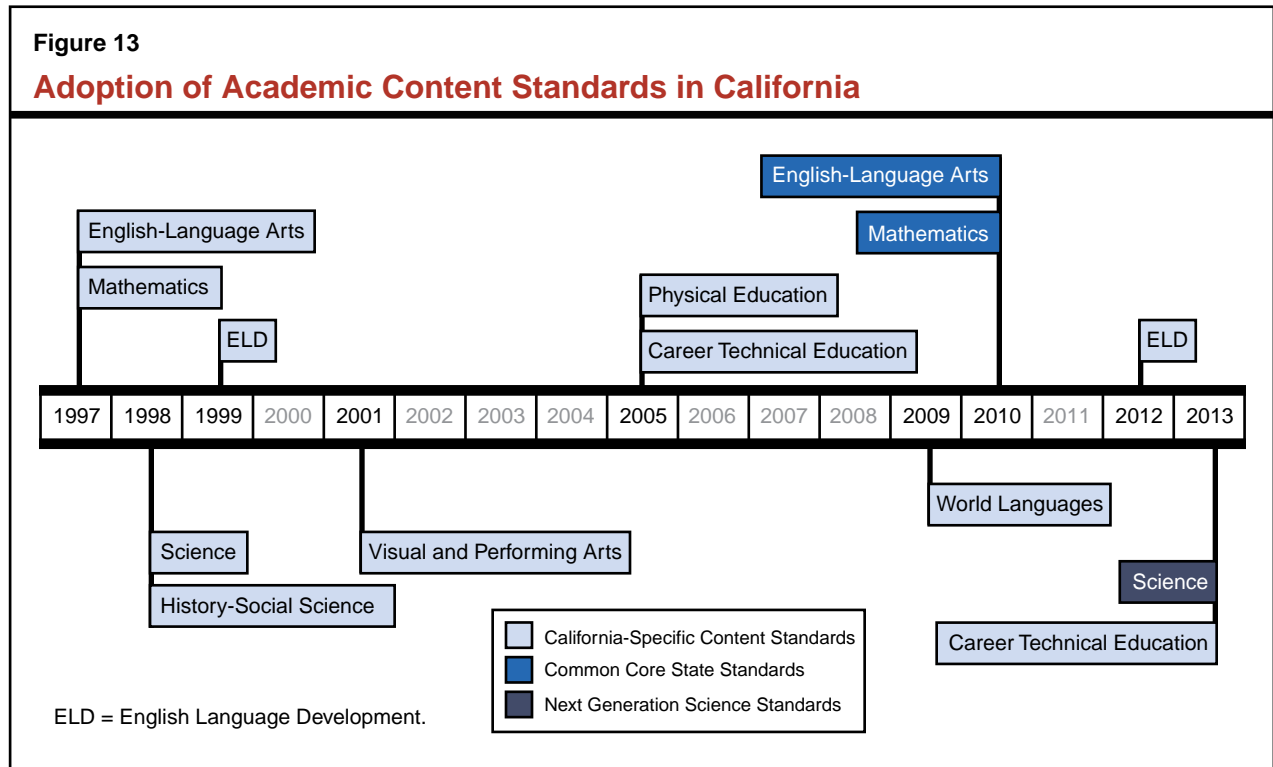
Figure 13

Adoption of Academic Content Standards in California

English-Language Arts

Mathematics

ELD

Physical Education

Career Technical Education

English-Language Arts

Mathematics

ELD

1997 1998 1999 2000 2001 2002 2003 2004 2005 2006 2007 2008 2009 2010 2011 2012 2013

Science

History-Social Science

Visual and Performing Arts

World Languages

Science

Career Technical Education

California-Specific Content Standards

Common Core State Standards

Next Generation Science Standards

ELD = English Language Development.